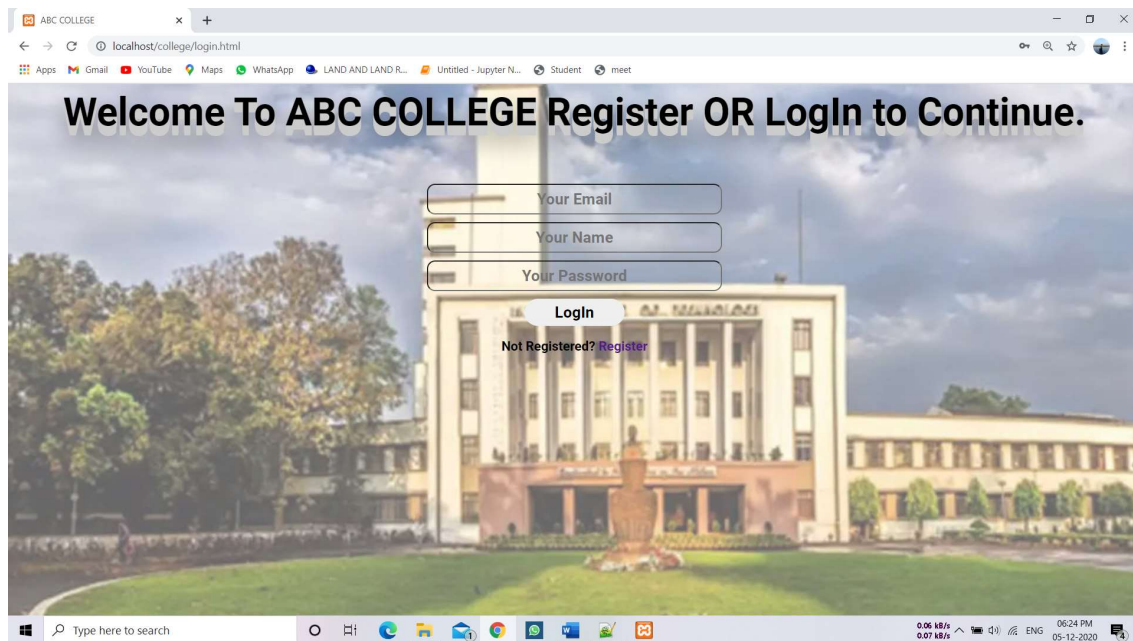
ABC COLLEGE

localhost/college/login.html

Apps Gmail YouTube Maps WhatsApp LAND AND LAND R... Untitled - Jupyter N... Student meet

Welcome To ABC COLLEGE Register OR LogIn to Continue.

Your Email

Your Name

Your Password

LogIn

Not Registered? Register

Type here to search

0.06 kB/s
0.07 kB/s

ENG

06:24 PM
05-12-2020

4